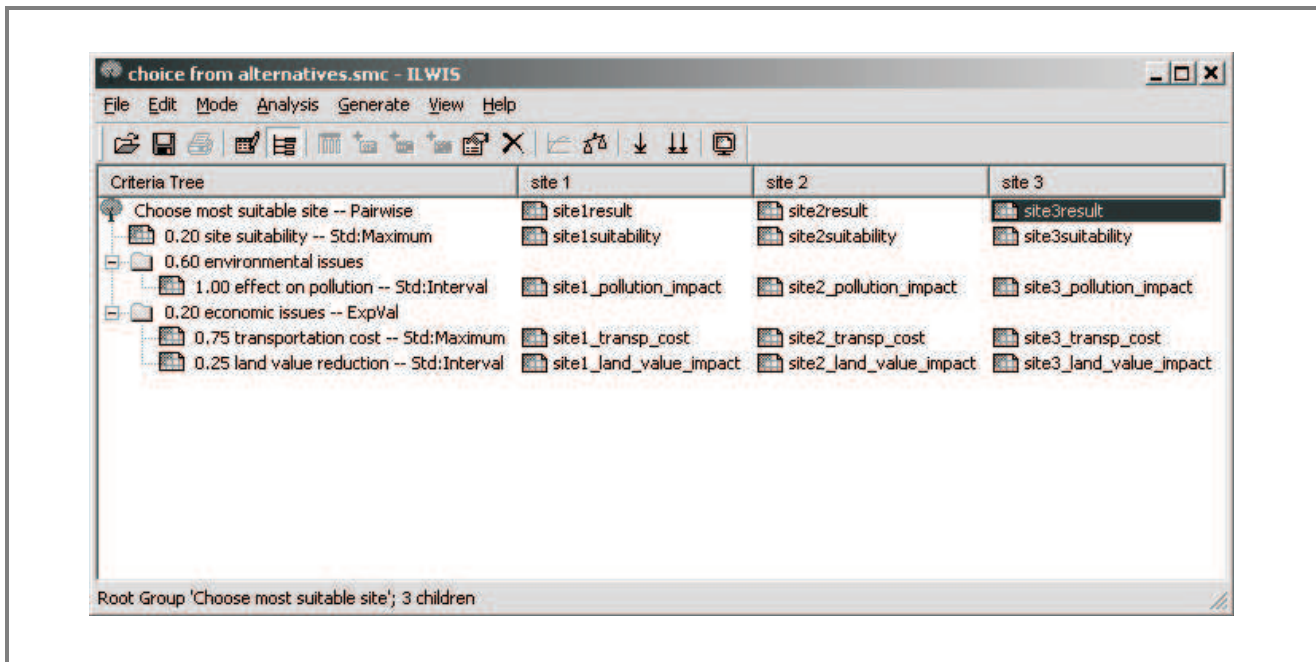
choice from alternatives.smc - ILWIS

File Edit Mode Analysis Generate View Help

| Criteria Tree | site 1 | site 2 | site 3 |
|---|---|---|---|
| Choose most suitable site -- Pairwise | site1result | site2result | site3result |
| 0.20 site suitability -- Std:Maximum | site1suitability | site2suitability | site3suitability |
| 0.60 environmental issues | | | |
| 1.00 effect on pollution -- Std:Interval | site1_pollution_impact | site2_pollution_impact | site3_pollution_impact |
| 0.20 economic issues -- ExpVal | | | |
| 0.75 transportation cost -- Std:Maximum | site1_transp_cost | site2_transp_cost | site3_transp_cost |
| 0.25 land value reduction -- Std:Interval | site1_land_value_impact | site2_land_value_impact | site3_land_value_impact |

Root Group 'Choose most suitable site'; 3 children